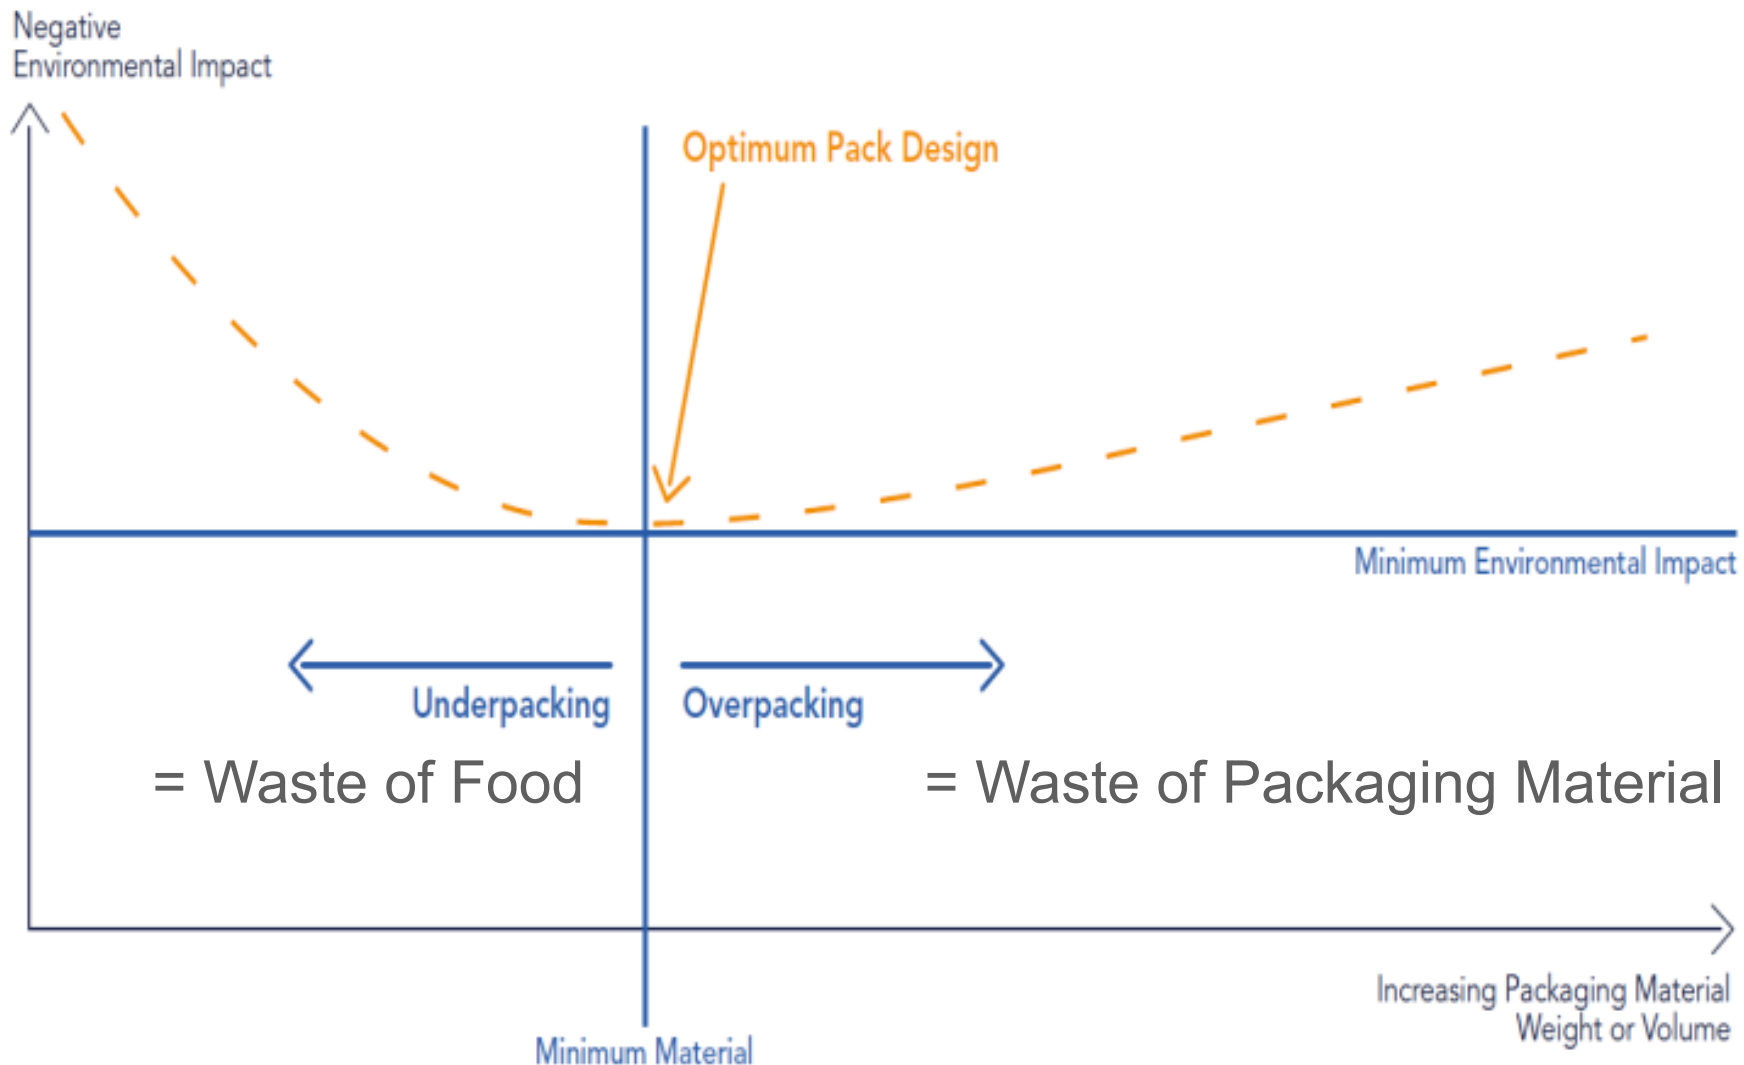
Negative
Environmental Impact

Optimum Pack Design

Minimum Environmental Impact

Underpacking

Overpacking

= Waste of Food

= Waste of Packaging Material

Increasing Packaging Material
Weight or Volume

Minimum Material